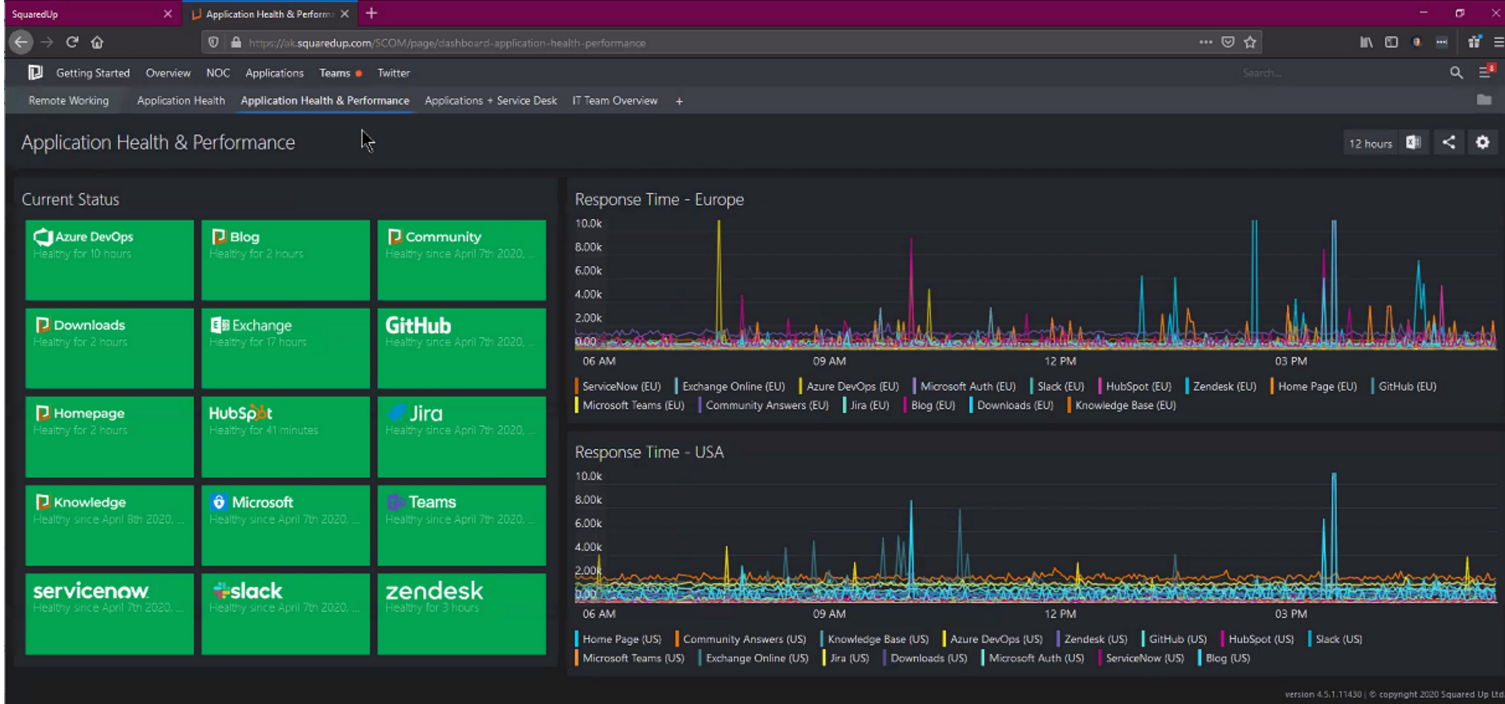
SquaredUp
Application Health & Performa
https://ak.squaredup.com/SCOM/page/dashboard-application-health-performance

Getting Started Overview NOC Applications Teams Twitter
Search...

Remote Working Application Health Application Health & Performance Applications + Service Desk IT Team Overview +

Application Health & Performance
12 hours

Current Status

Azure DevOps
Healthy for 10 hours

Blog
Healthy for 2 hours

Community
Healthy since April 7th 2020, ...

Downloads
Healthy for 2 hours

Exchange
Healthy for 17 hours

GitHub
Healthy since April 7th 2020, ...

Homepage
Healthy for 2 hours

HubSpot
Healthy for 41 minutes

Jira
Healthy since April 7th 2020, ...

Knowledge
Healthy since April 8th 2020, ...

Microsoft
Healthy since April 7th 2020, ...

Teams
Healthy since April 7th 2020, ...

servicenow
Healthy since April 7th 2020, ...

slack
Healthy since April 7th 2020, ...

zendesk
Healthy for 3 hours

Response Time - Europe
10.0k
8.00k
6.00k
4.00k
2.00k
0.00
06 AM 09 AM 12 PM 03 PM
ServiceNow (EU) Exchange Online (EU) Azure DevOps (EU) Microsoft Auth (EU) Slack (EU) HubSpot (EU) Zendesk (EU) Home Page (EU) GitHub (EU) Microsoft Teams (EU) Community Answers (EU) Jira (EU) Blog (EU) Downloads (EU) Knowledge Base (EU)

Response Time - USA
10.0k
8.00k
6.00k
4.00k
2.00k
0.00
06 AM 09 AM 12 PM 03 PM
Home Page (US) Community Answers (US) Knowledge Base (US) Azure DevOps (US) Zendesk (US) GitHub (US) HubSpot (US) Slack (US) Microsoft Teams (US) Exchange Online (US) Jira (US) Downloads (US) Microsoft Auth (US) ServiceNow (US) Blog (US)

version 4.5.1.11430 | © copyright 2020 Squared Up Ltd